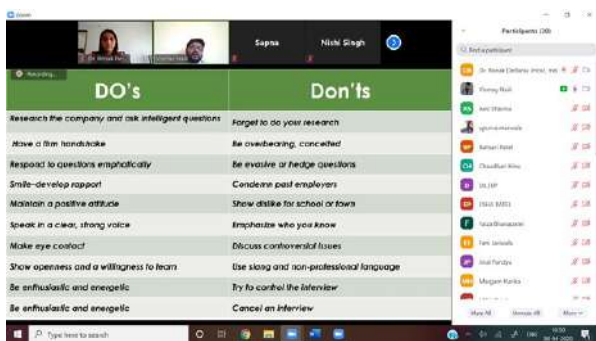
Zoom

Sapna

Nishi Singh

Recording...

| DO's | Don'ts |
|---|---|
| Research the company and ask intelligent questions | Forget to do your research |
| Have a firm handshake | Be overbearing, conceited |
| Respond to questions emphatically | Be evasive or hedge questions |
| Smile-develop rapport | Condemn past employers |
| Maintain a positive attitude | Show dislike for school or town |
| Speak in a clear, strong voice | Emphasize who you know |
| Make eye contact | Discuss controversial issues |
| Show openness and a willingness to learn | Use slang and non-professional language |
| Be enthusiastic and energetic | Try to control the interview |
| Be enthusiastic and energetic | Cancel an interview |

Participants (30)

Find a participant

Dr. Nirmala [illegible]

Vinay Nair

Anu Sharma

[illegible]

Raman Patel

Chaudhari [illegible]

DL DP

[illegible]

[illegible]

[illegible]

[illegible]

Megan Karia

Mute All

Unmute All

More

Type here to search